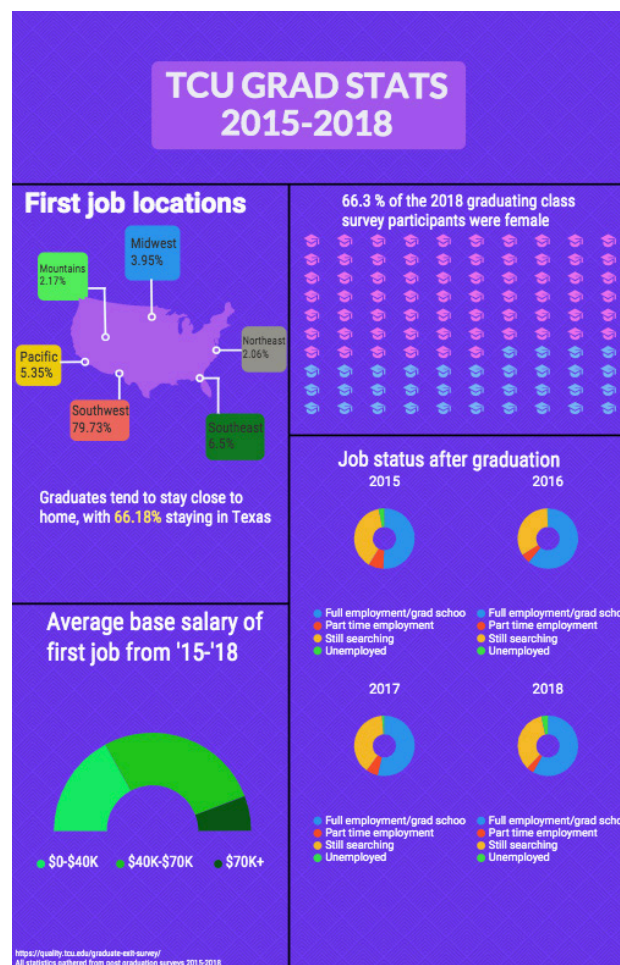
TCU GRAD STATS 2015-2018

First job locations

Midwest 3.95%

Mountains 2.17%

Northeast 2.06%

Pacific 5.35%

Southwest 79.73%

Southeast 6.5%

Graduates tend to stay close to home, with 66.18% staying in Texas

66.3 % of the 2018 graduating class survey participants were female

Job status after graduation

2015

2016

Full employment/grad schoo
Part time employment
Still searching
Unemployed

Full employment/grad scho
Part time employment
Still searching
Unemployed

2017

2018

Full employment/grad schoo
Part time employment
Still searching
Unemployed

Full employment/grad scho
Part time employment
Still searching
Unemployed

Average base salary of first job from '15-'18

$0-$40K $40K-$70K $70K+

https://quality.tcu.edu/graduate-exit-survey/
All statistics gathered from post graduation surveys 2015-2018